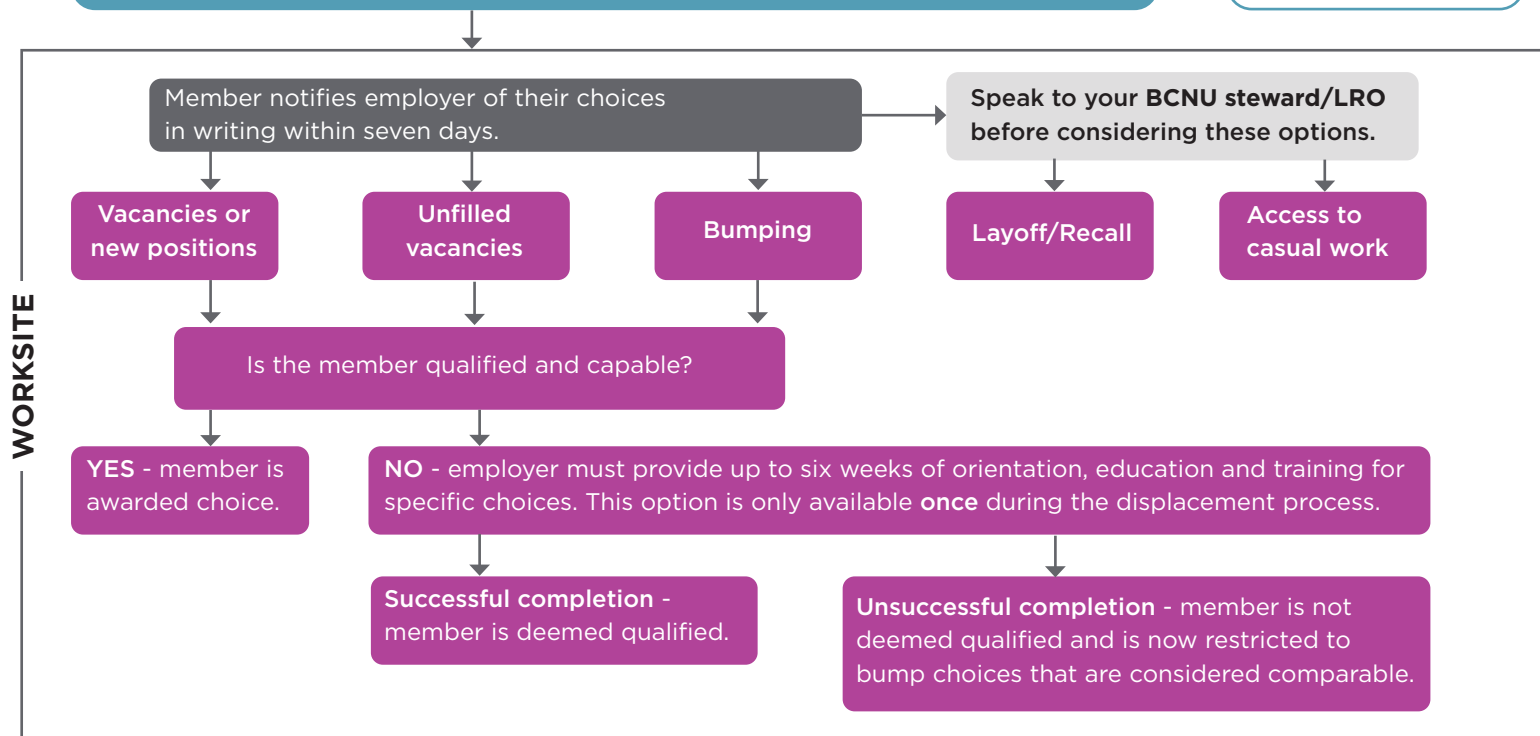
WORKSITE

Member notifies employer of their choices in writing within seven days.

Speak to your **BCNU steward/LRO** before considering these options.

Vacancies or new positions

Unfilled vacancies

Bumping

Layoff/Recall

Access to casual work

Is the member qualified and capable?

**YES** - member is awarded choice.

**NO** - employer must provide up to six weeks of orientation, education and training for specific choices. This option is only available **once** during the displacement process.

**Successful completion** - member is deemed qualified.

**Unsuccessful completion** - member is not deemed qualified and is now restricted to bump choices that are considered comparable.